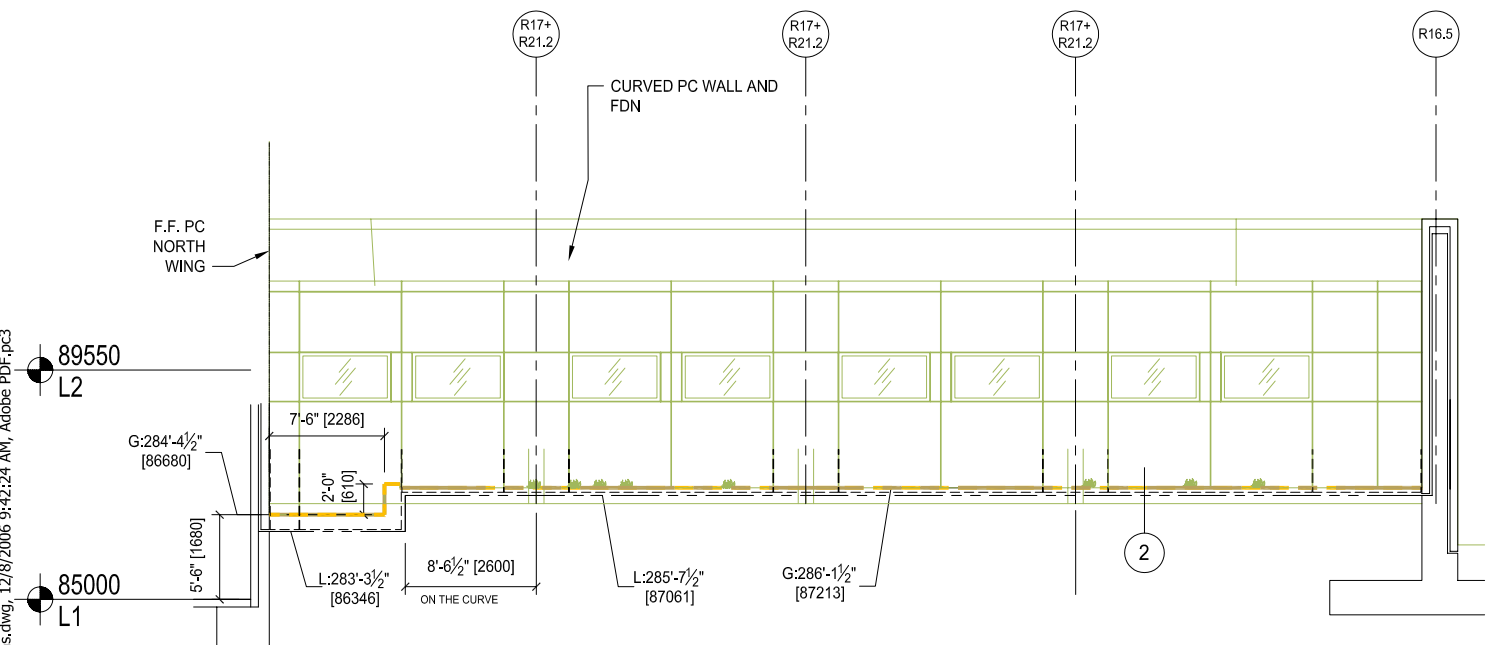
R17+
R21.2

R17+
R21.2

R17+
R21.2

R16.5

CURVED PC WALL AND FDN

F.F. PC
NORTH
WING

89550
L2

85000
L1

7'-6" [2286]

G:284'-4$\frac{1}{2}$"
[86680]

2'-0"
[610]

5'-6" [1680]

L:283'-3$\frac{1}{2}$"
[86346]

8'-6$\frac{1}{2}$" [2600]
ON THE CURVE

L:285'-7$\frac{1}{2}$"
[87061]

G:286'-1$\frac{1}{2}$"
[87213]

2

s.dwg, 12/8/2006 9:42:24 AM, Adobe PDF.pc3